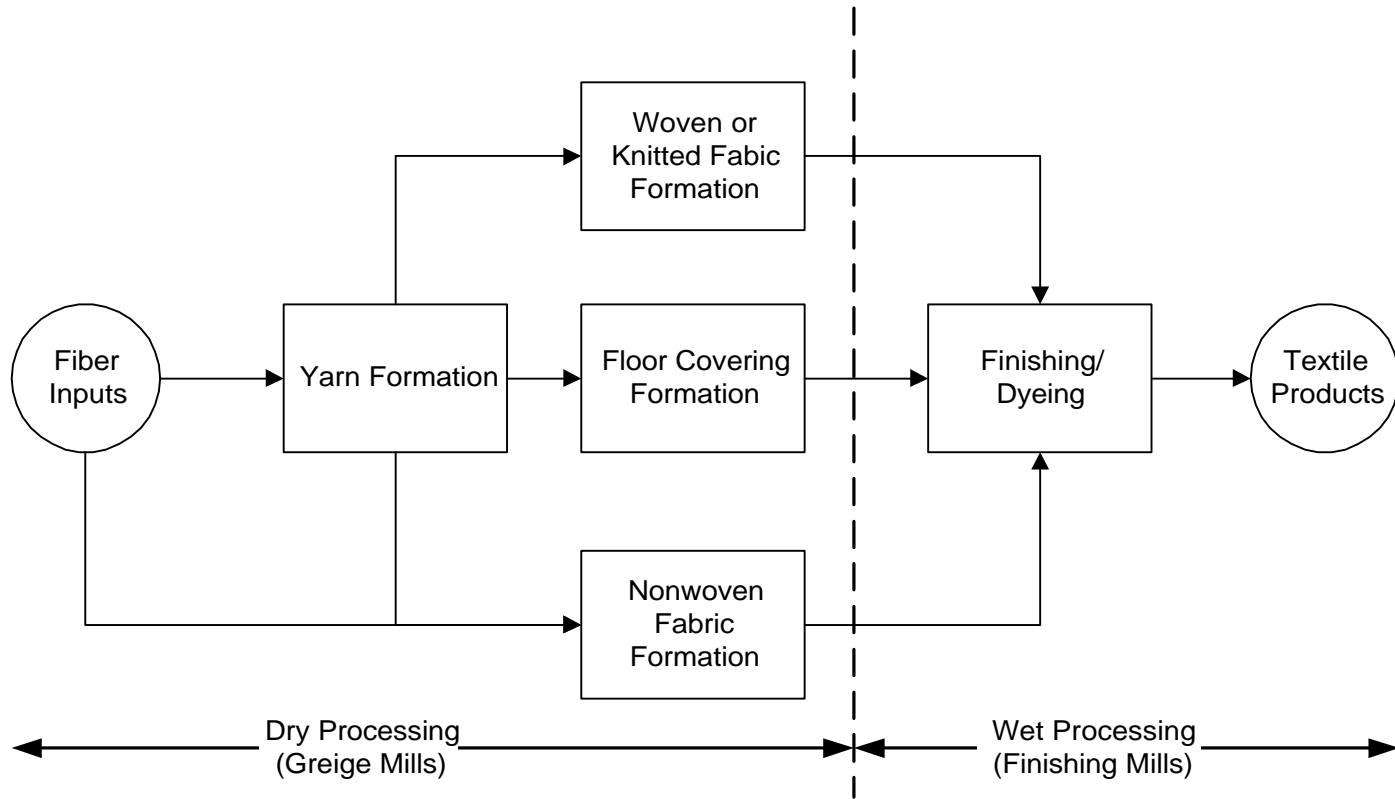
Woven or Knitted Fabic Formation

Fiber Inputs

Yarn Formation

Floor Covering Formation

Finishing/ Dyeing

Textile Products

Nonwoven Fabric Formation

Dry Processing (Greige Mills)

Wet Processing (Finishing Mills)